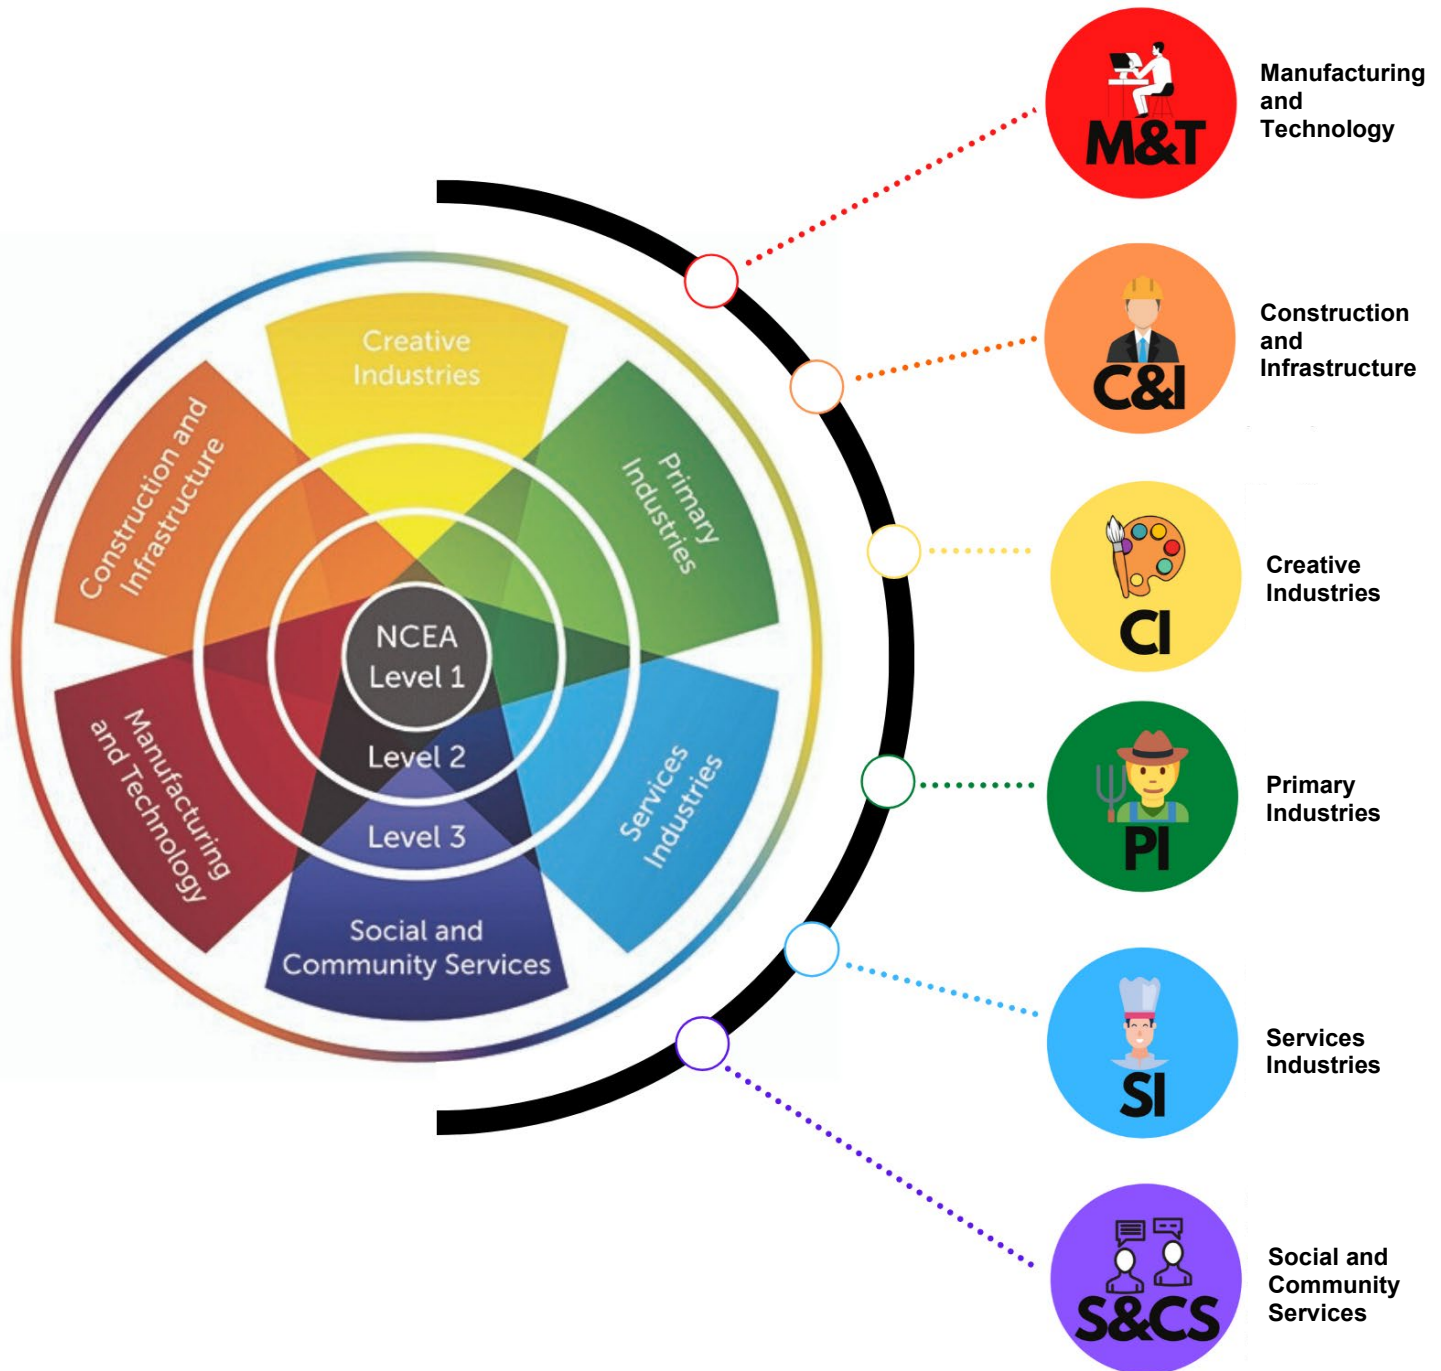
Creative Industries

Primary Industries

Construction and Infrastructure

NCEA Level 1

Level 2

Level 3

Manufacturing and Technology

Services Industries

Social and Community Services

M&T

Manufacturing and Technology

C&I

Construction and Infrastructure

CI

Creative Industries

PI

Primary Industries

SI

Services Industries

S&CS

Social and Community Services